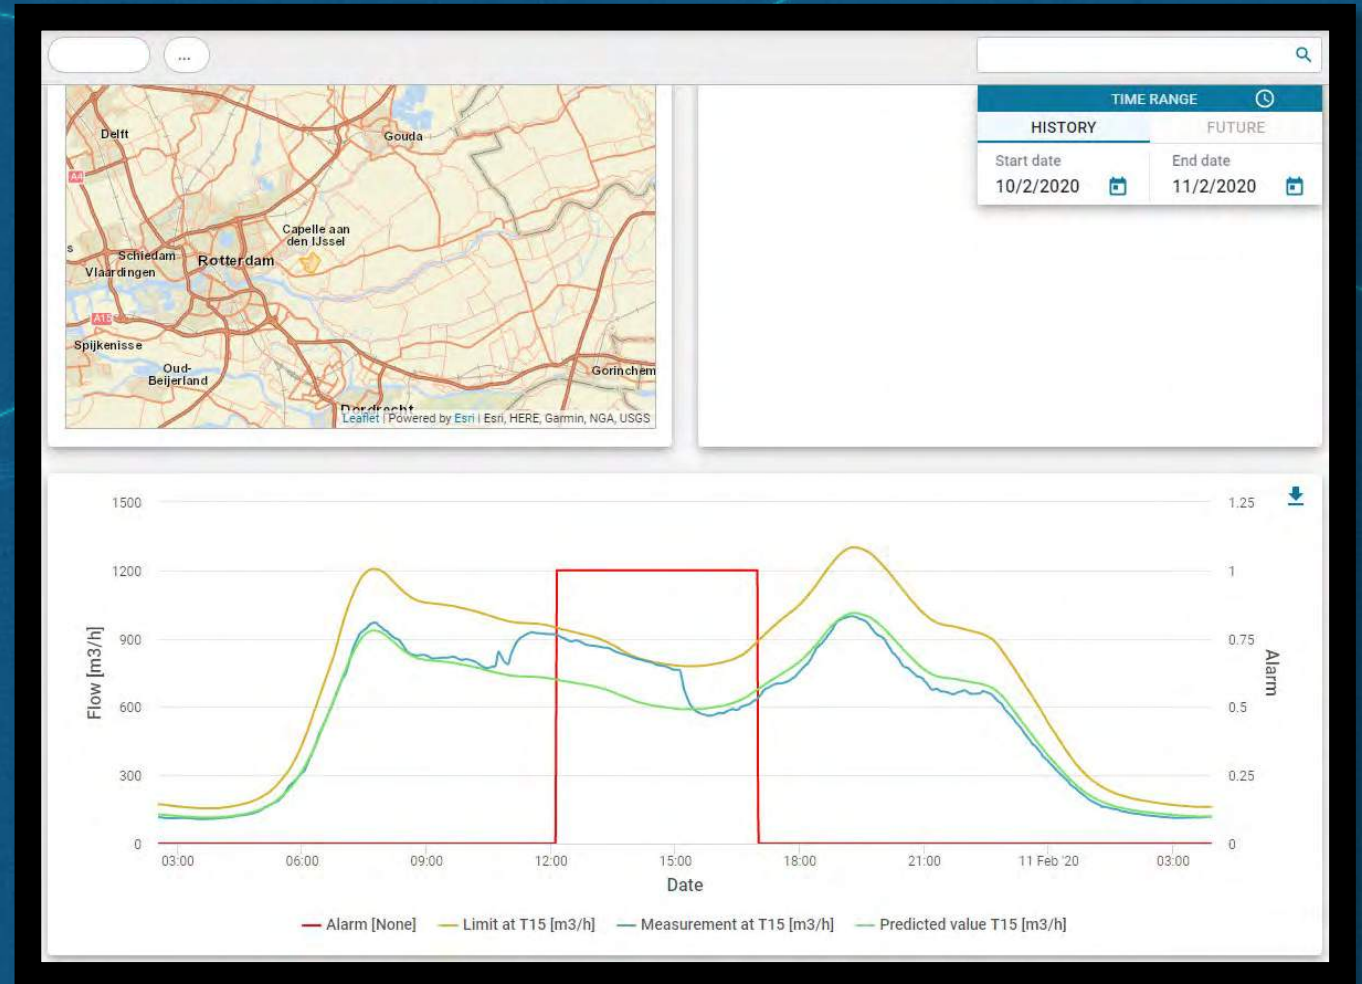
...

Delft
Gouda
A4
Capelle aan den IJssel
Schiedam
Rotterdam
Vlaardingen
A15
Spijkenisse
Oud-Beijerland
Gorinchem
Dordrecht
Leaflet | Powered by Esri | Esri, HERE, Garmin, NGA, USGS

TIME RANGE
HISTORY
FUTURE
Start date
10/2/2020
End date
11/2/2020

1500
1200
900
600
300
0
Flow [m3/h]
1.25
1
0.75
0.5
0.25
0
Alarm
03:00
06:00
09:00
12:00
15:00
18:00
21:00
11 Feb '20
03:00
Date

Alarm [None]
Limit at T15 [m3/h]
Measurement at T15 [m3/h]
Predicted value T15 [m3/h]